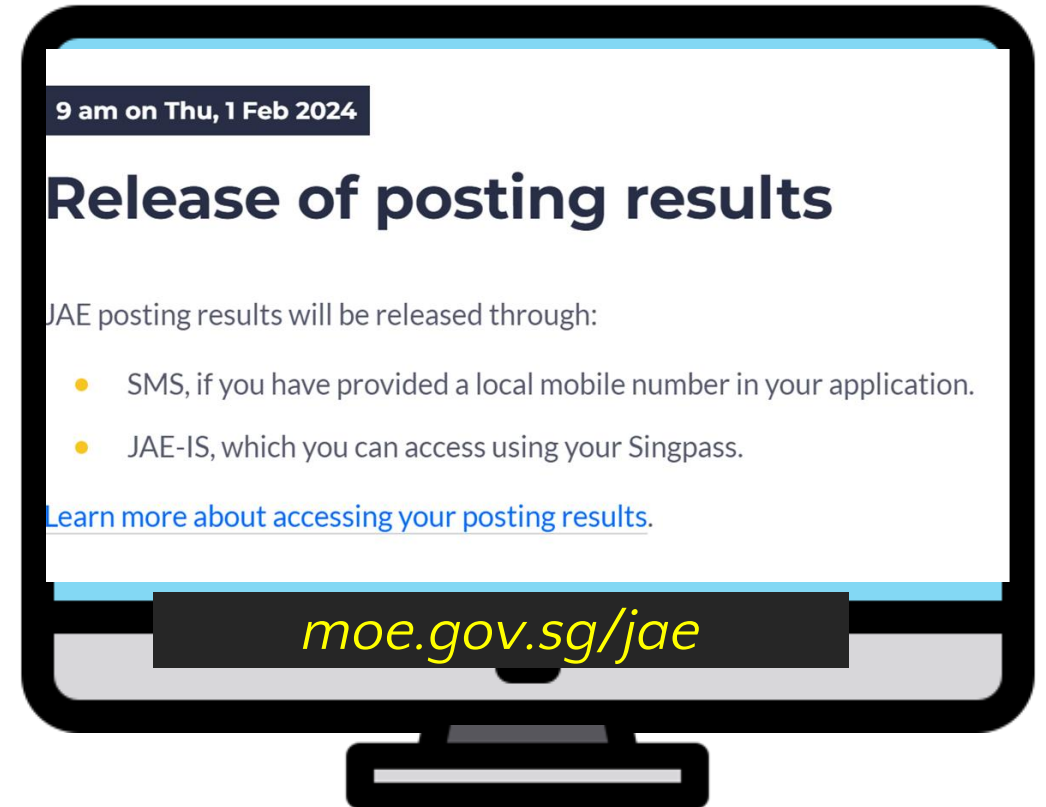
9 am on Thu, 1 Feb 2024

Release of posting results

JAE posting results will be released through:

- SMS, if you have provided a local mobile number in your application.
- JAE-IS, which you can access using your Singpass.

Learn more about accessing your posting results.

moe.gov.sg/jae